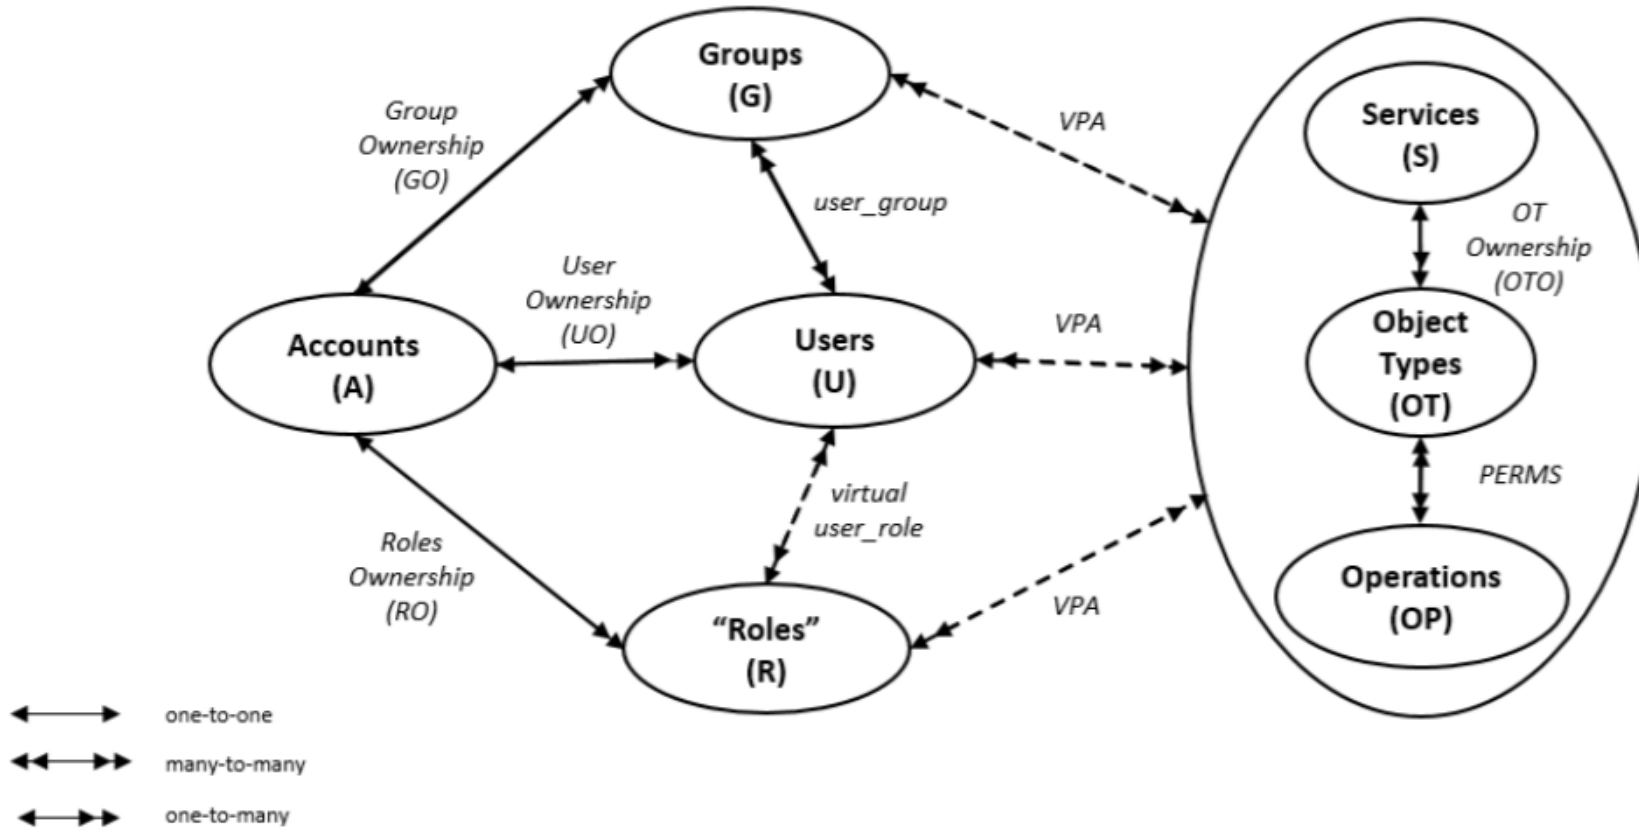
Groups (G)

Group Ownership (GO)

VPA

Services (S)

user_group

OT Ownership (OTO)

User Ownership (UO)

VPA

Accounts (A)

Users (U)

Object Types (OT)

PERMS

virtual user_role

Roles Ownership (RO)

VPA

Operations (OP)

"Roles" (R)

one-to-one

many-to-many

one-to-many